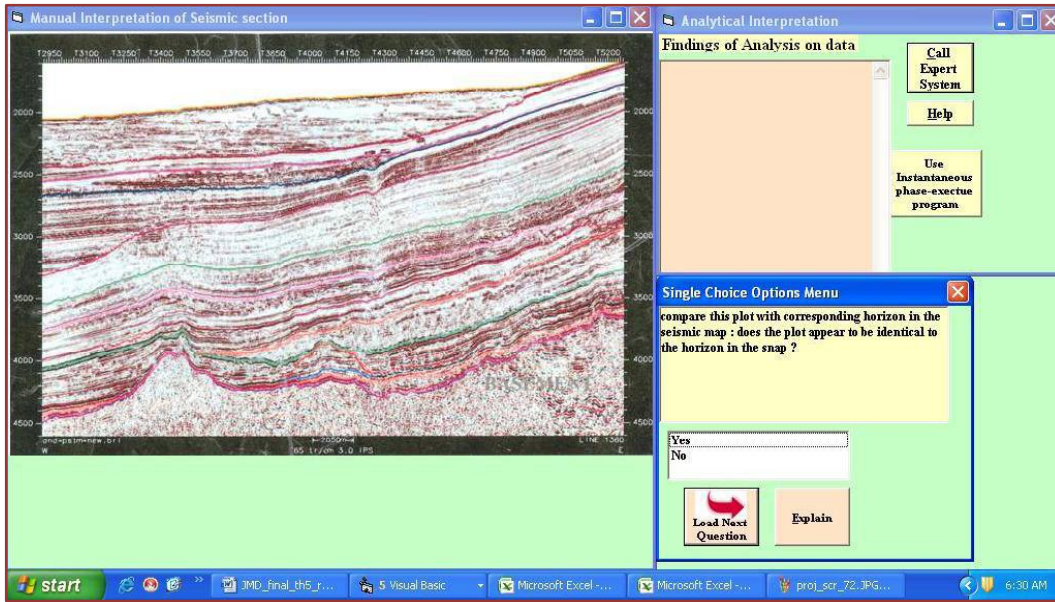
Manual Interpretation of Seismic section

T2950 T3100 T3250 T3400 T3550 T3700 T3850 T4000 T4150 T4300 T4450 T4600 T4750 T4900 T5050 T5200

2000
2500
3000
3500
4000
4500

BASEMENT

and+pstm+new.bri
W
1=2050m
65 tr/cm 3.0 IPS
LINE 1360
E

Analytical Interpretation

Findings of Analysis on data

Call Expert System

Help

Use Instantaneous phase-exectue program

Single Choice Options Menu

compare this plot with corresponding horizon in the seismic map : does the plot appear to be identical to the horizon in the snap ?

Yes
No

Load Next Question

Explain

start

JMD_final_th5_r...

5 Visual Basic

Microsoft Excel -...

Microsoft Excel -...

proj_scr_72.JPG...

6:30 AM